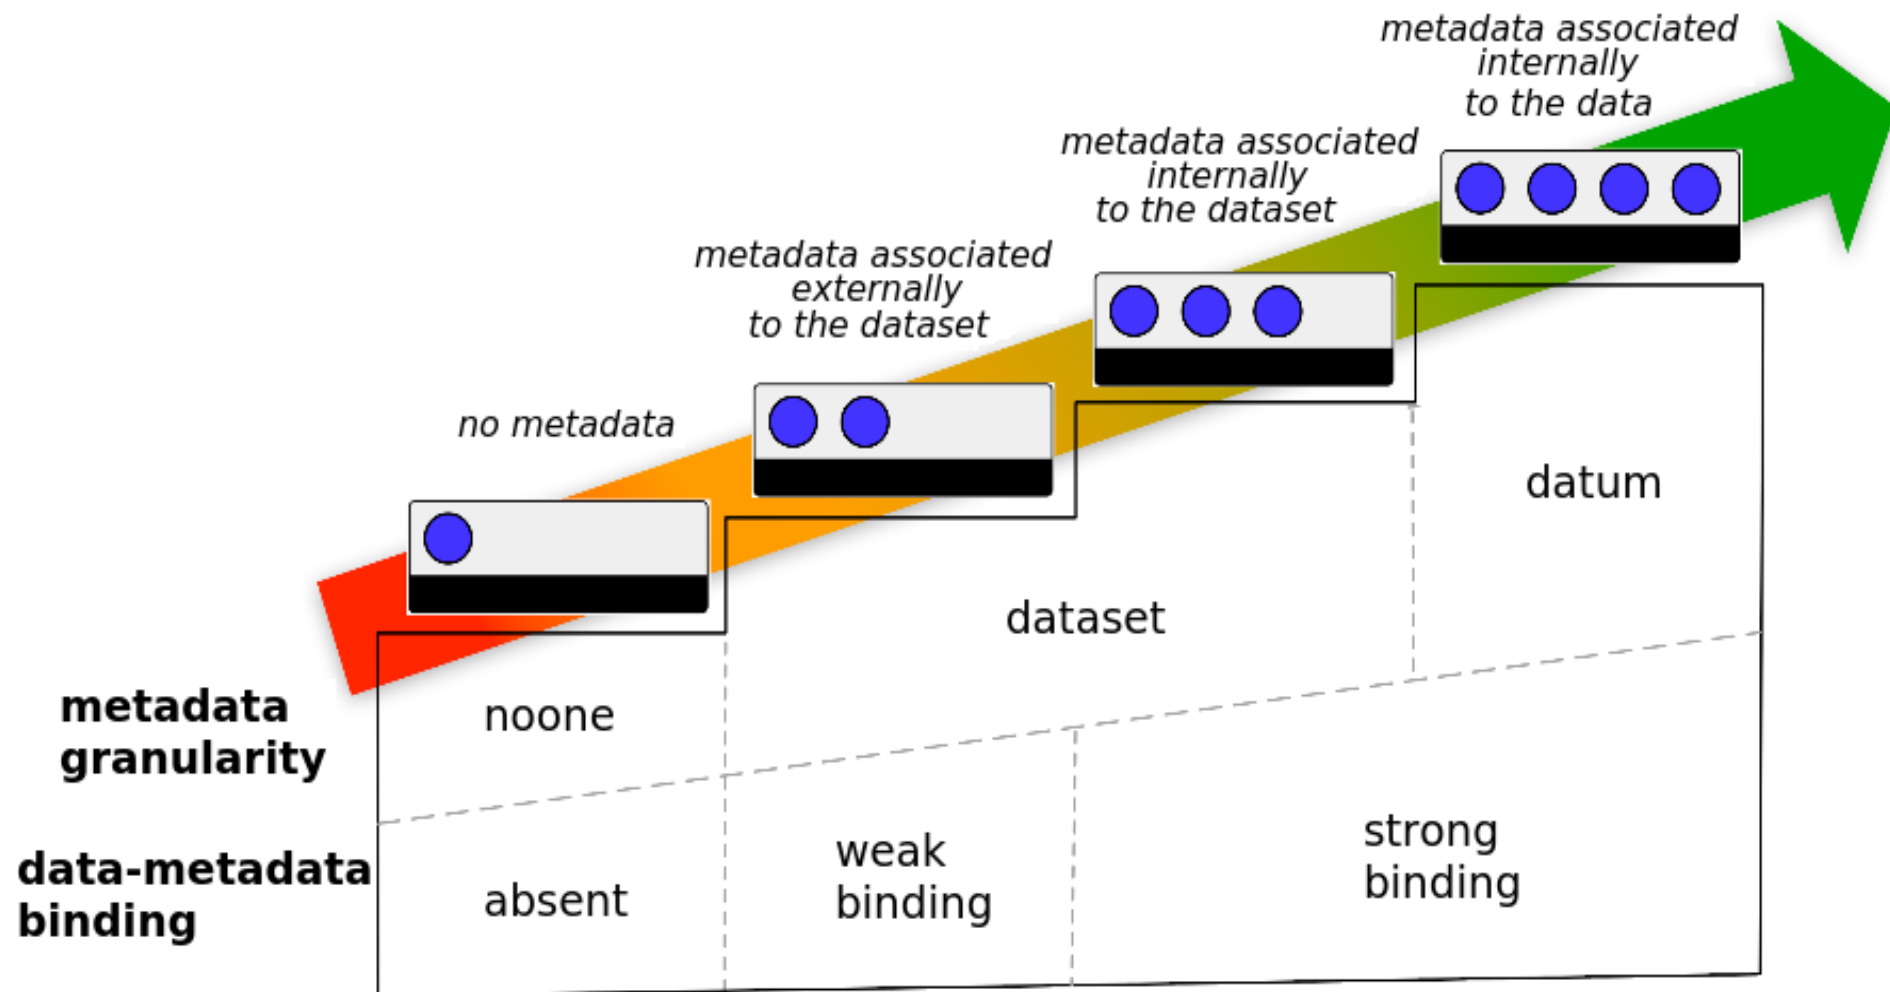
metadata associated internally to the data

metadata associated internally to the dataset

metadata associated externally to the dataset

no metadata

datum

dataset

metadata granularity

noone

data-metadata binding

absent

weak binding

strong binding